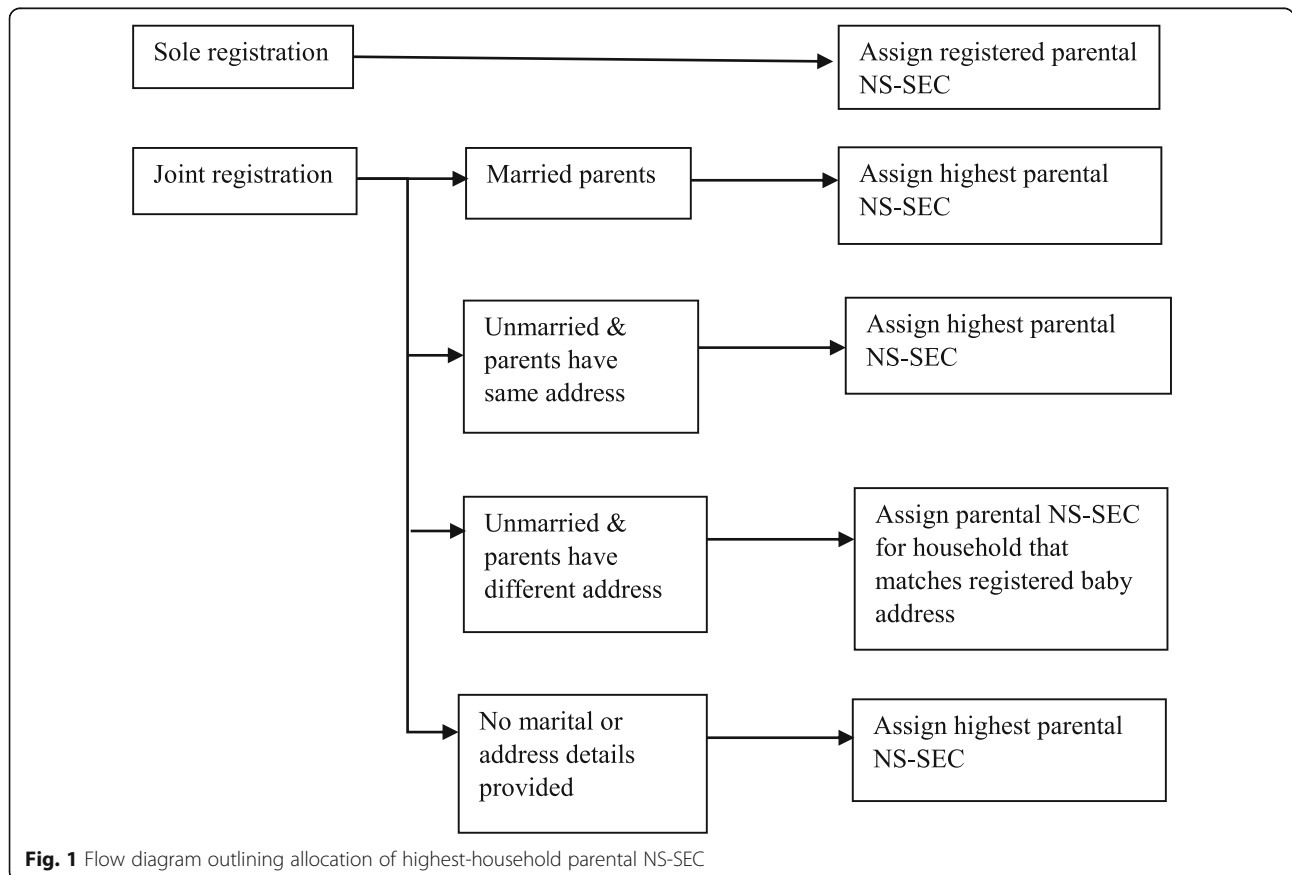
Sole registration

Assign registered parental NS-SEC

Joint registration

Married parents

Assign highest parental NS-SEC

Unmarried & parents have same address

Assign highest parental NS-SEC

Unmarried & parents have different address

Assign parental NS-SEC for household that matches registered baby address

No marital or address details provided

Assign highest parental NS-SEC

**Fig. 1** Flow diagram outlining allocation of highest-household parental NS-SEC